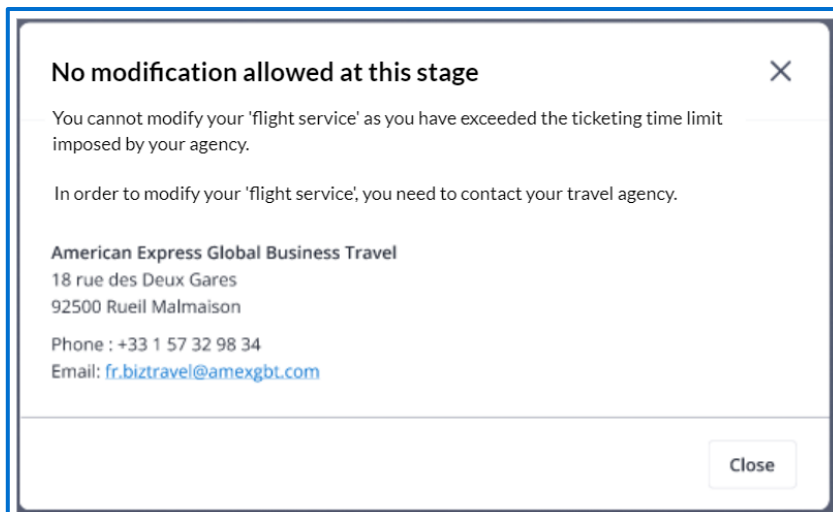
No modification allowed at this stage

×

You cannot modify your 'flight service' as you have exceeded the ticketing time limit imposed by your agency.

In order to modify your 'flight service', you need to contact your travel agency.

American Express Global Business Travel
18 rue des Deux Gares
92500 Rueil Malmaison

Phone : +33 1 57 32 98 34
Email: fr.biztravel@amexgbt.com

Close